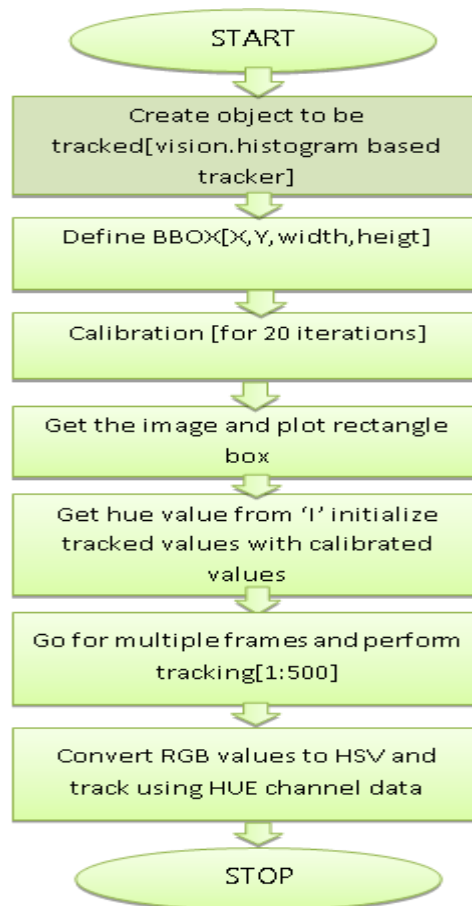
START

Create object to be tracked[vision.histogram based tracker]

Define BBOX[X,Y,width,heigt]

Calibration [for 20 iterations]

Get the image and plot rectangle box

Get hue value from 'I' initialize tracked values with calibrated values

Go for multiple frames and perform tracking[1:500]

Convert RGB values to HSV and track using HUE channel data

STOP